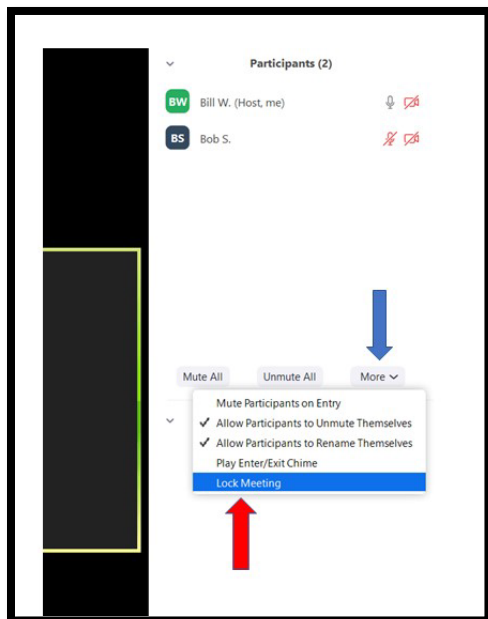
Participants (2)

BW Bill W. (Host, me)

BS Bob S.

Mute All

Unmute All

More

Mute Participants on Entry

✓ Allow Participants to Unmute Themselves

✓ Allow Participants to Rename Themselves

Play Enter/Exit Chime

Lock Meeting